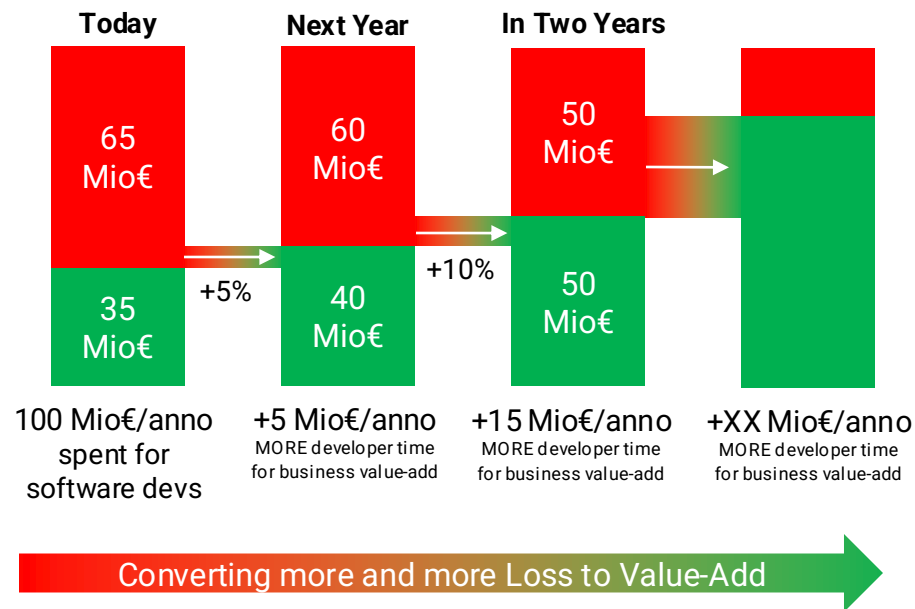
Today

Next Year

In Two Years

65 Mio€

35 Mio€

+5%

60 Mio€

40 Mio€

+10%

50 Mio€

50 Mio€

100 Mio€/anno spent for software devs

+5 Mio€/anno MORE developer time for business value-add

+15 Mio€/anno MORE developer time for business value-add

+XX Mio€/anno MORE developer time for business value-add

Converting more and more Loss to Value-Add